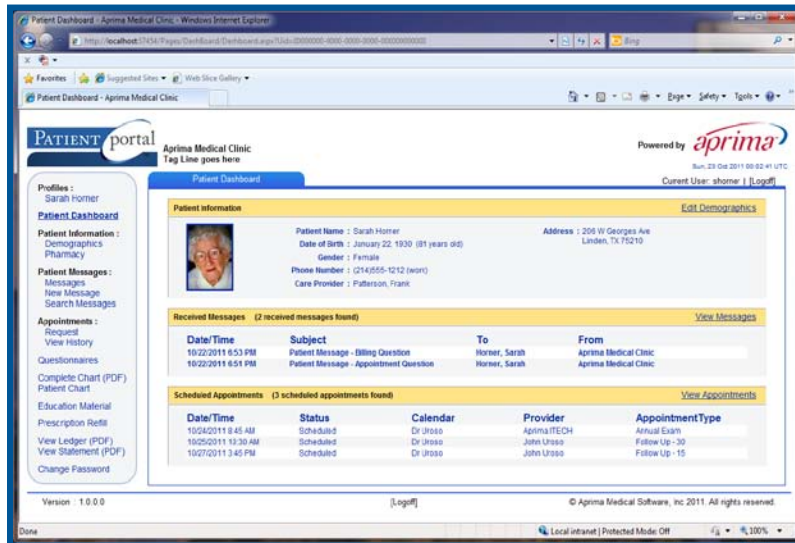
Patient Dashboard - Aprima Medical Clinic - Windows Internet Explorer

http://localhost:37458/Pages/Dashboard/Dashboard.aspx?Uid=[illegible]

Bing

Favorites | Suggested Sites ▾ | Web Slice Gallery ▾

Patient Dashboard - Aprima Medical Clinic

Page ▾ Safety ▾ Tools ▾

PATIENT portal

Aprima Medical Clinic
Tag Line goes here

Powered by aprima

Sun, 23 Oct 2011 00:02:41 UTC

Patient Dashboard

Current User: shorner | [Logoff]

Profiles :
Sarah Horner

Patient Dashboard

Patient Information :
Demographics
Pharmacy

Patient Messages :
Messages
New Message
Search Messages

Appointments :
Request
View History

Questionnaires

Complete Chart (PDF)
Patient Chart

Education Material

Prescription Refill

View Ledger (PDF)
View Statement (PDF)

Change Password

Patient Information

Edit Demographics

Patient Name : Sarah Horner
Date of Birth : January 22, 1930 (81 years old)
Gender : Female
Phone Number : (214)555-1212 (work)
Care Provider : Patterson, Frank

Address : 206 W Georges Ave
Linden, TX 75210

Received Messages (2 received messages found)

View Messages

| Date/Time | Subject | To | From |
|---|---|---|---|
| 10/22/2011 6:53 PM | Patient Message - Billing Question | Horner, Sarah | Aprima Medical Clinic |
| 10/22/2011 6:51 PM | Patient Message - Appointment Question | Horner, Sarah | Aprima Medical Clinic |

Scheduled Appointments (3 scheduled appointments found)

View Appointments

| Date/Time | Status | Calendar | Provider | AppointmentType |
|---|---|---|---|---|
| 10/24/2011 8:45 AM | Scheduled | Dr Uroso | Aprima ITECH | Annual Exam |
| 10/25/2011 10:30 AM | Scheduled | Dr Uroso | John Uroso | Follow Up - 30 |
| 10/27/2011 3:45 PM | Scheduled | Dr Uroso | John Uroso | Follow Up - 15 |

Version : 1.0.0.0

[Logoff]

© Aprima Medical Software, Inc 2011. All rights reserved.

Done

Local intranet | Protected Mode: Off

100%